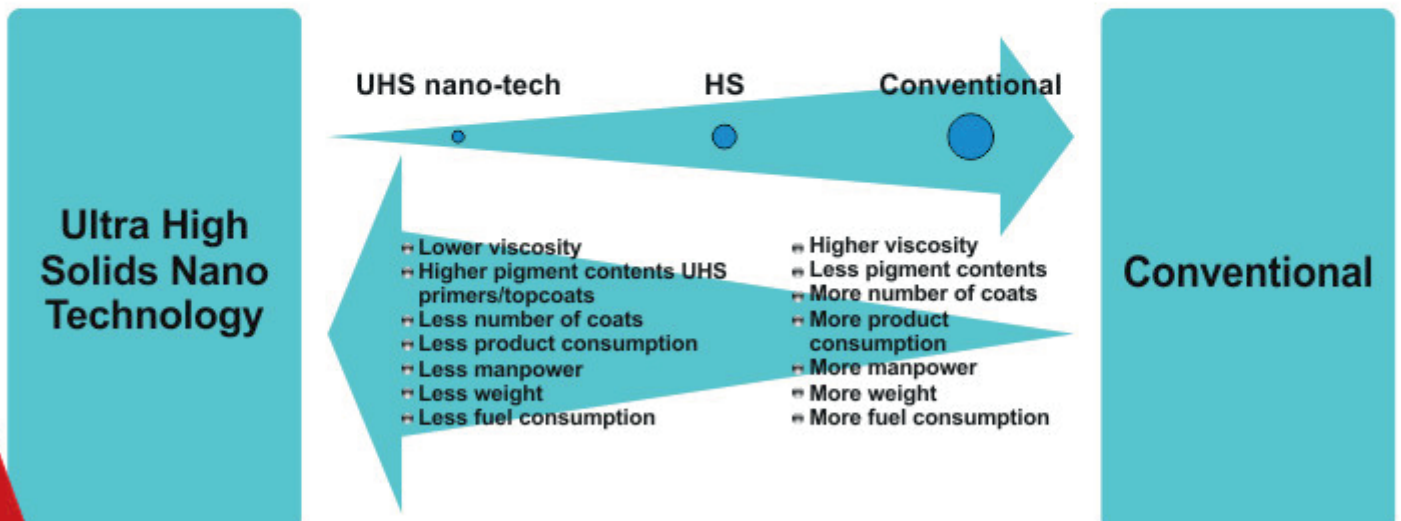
Ultra High Solids Nano Technology

UHS nano-tech HS Conventional

- Lower viscosity
- Higher pigment contents UHS primers/topcoats
- Less number of coats
- Less product consumption
- Less manpower
- Less weight
- Less fuel consumption

- Higher viscosity
- Less pigment contents
- More number of coats
- More product consumption
- More manpower
- More weight
- More fuel consumption

Conventional